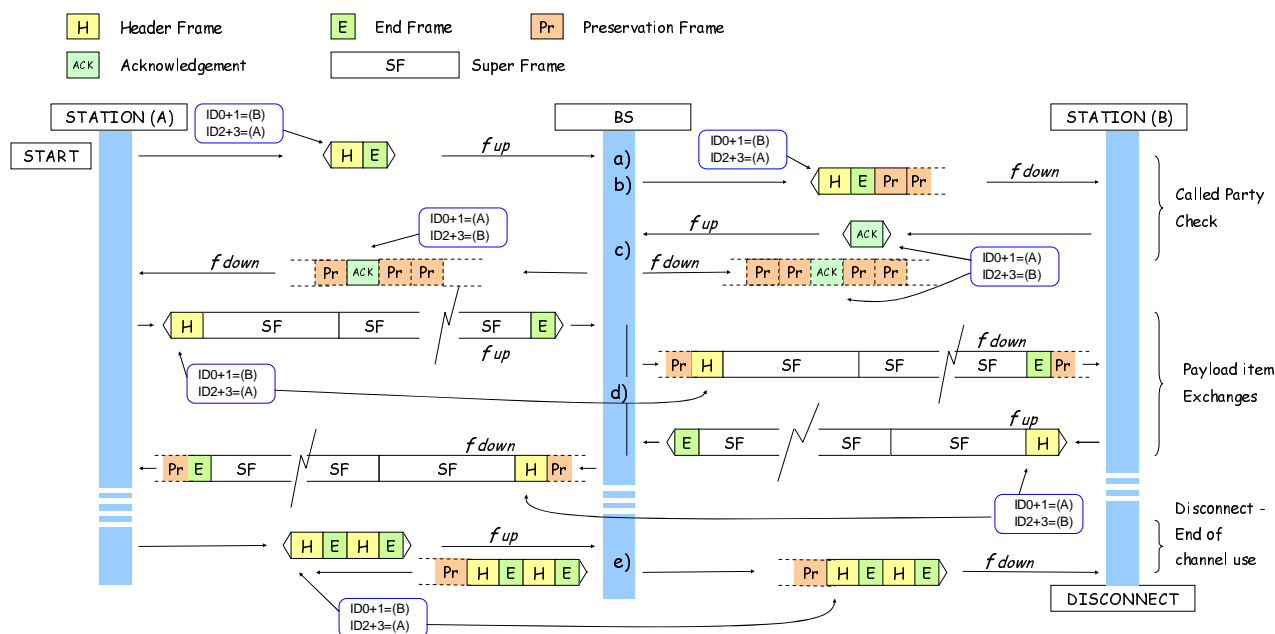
H Header Frame
E End Frame
Pr Preservation Frame
ACK Acknowledgement
SF Super Frame

STATION (A)
BS
STATION (B)

START
ID0+1=(B)
ID2+3=(A)
H E
$f$ up
a)
b)
ID0+1=(B)
ID2+3=(A)
H E Pr Pr
$f$ down
Called Party Check

$f$ up
ACK
ID0+1=(A)
ID2+3=(B)
c)
$f$ down
Pr ACK Pr Pr
$f$ down
Pr Pr ACK Pr Pr
ID0+1=(A)
ID2+3=(B)

H SF SF
SF E
$f$ up
$f$ down
Pr H SF SF
SF E Pr
Payload item Exchanges
ID0+1=(B)
ID2+3=(A)
d)
$f$ up
E SF
SF SF H
$f$ down
Pr E SF
SF SF H Pr
ID0+1=(A)
ID2+3=(B)

Disconnect - End of channel use
H E H E
$f$ up
Pr H E H E
e)
Pr H E H E
$f$ down
ID0+1=(B)
ID2+3=(A)
DISCONNECT